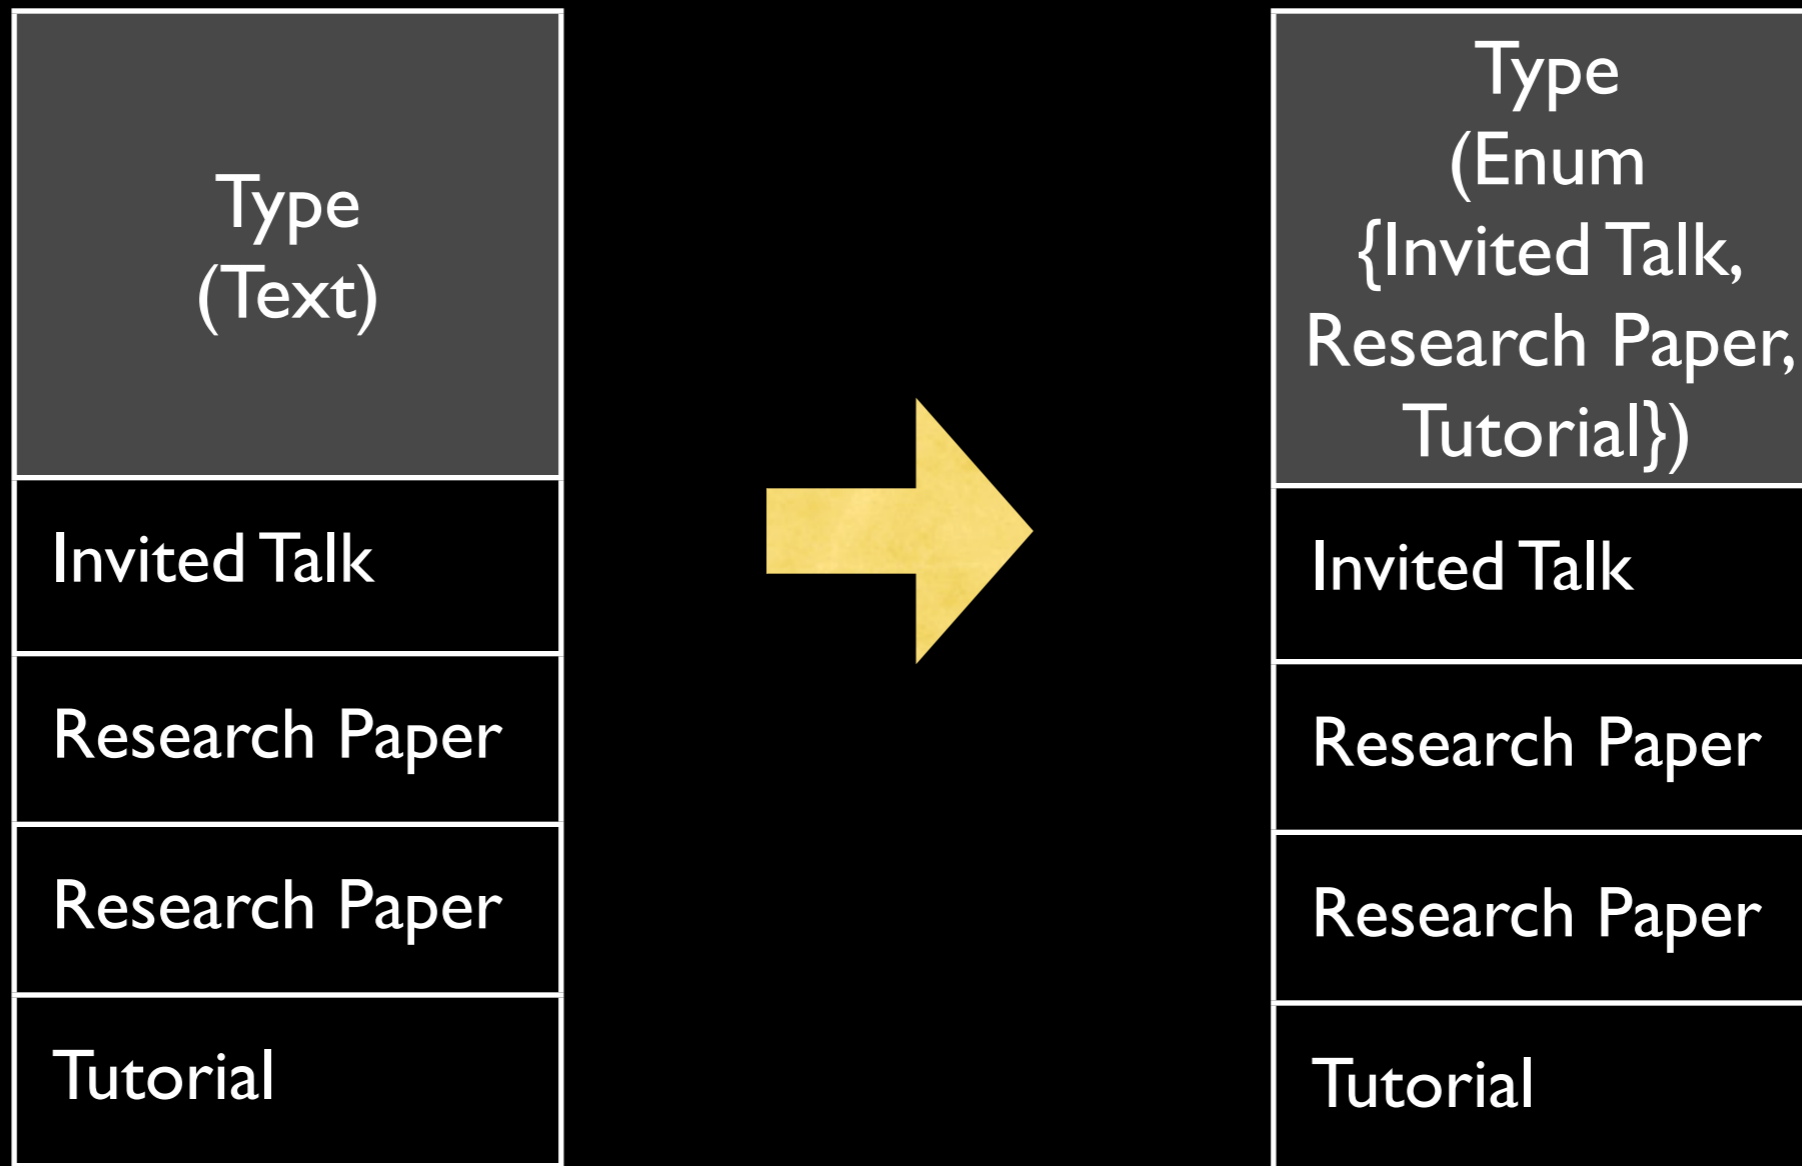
| Type (Text) |
|---|
| Invited Talk |
| Research Paper |
| Research Paper |
| Tutorial |

| Type (Enum {Invited Talk, Research Paper, Tutorial}) |
|---|
| Invited Talk |
| Research Paper |
| Research Paper |
| Tutorial |